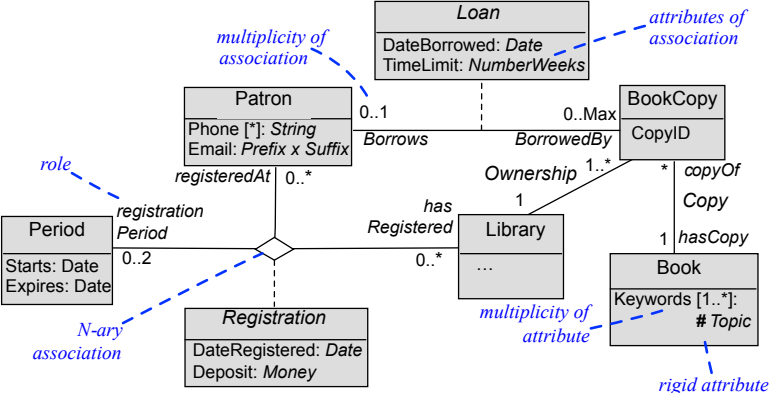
Loan
DateBorrowed: *Date*
TimeLimit: *NumberWeeks*

multiplicity of association

attributes of association

Patron
Phone [*]: *String*
Email: *Prefix x Suffix*

0..1

0..Max

BookCopy
CopyID

Borrows

BorrowedBy

role

registeredAt

0..*

Ownership

1..*

*

copyOf

1

Copy

Period
Starts: Date
Expires: Date

registration Period

0..2

has Registered

0..*

Library
...

1

hasCopy

Book
Keywords [1..*]:
# *Topic*

Registration
DateRegistered: *Date*
Deposit: *Money*

N-ary association

multiplicity of attribute

rigid attribute